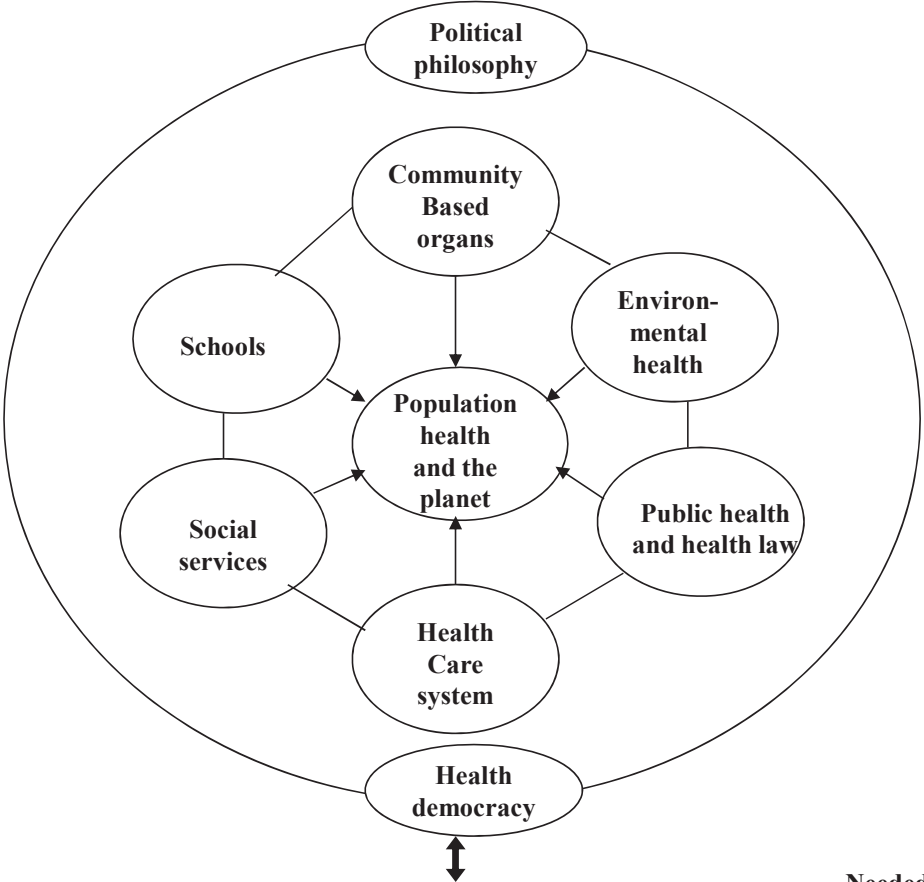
Political philosophy

Community Based organs

Schools

Environmental health

Population health and the planet

Social services

Public health and health law

Health Care system

Health democracy

Needed